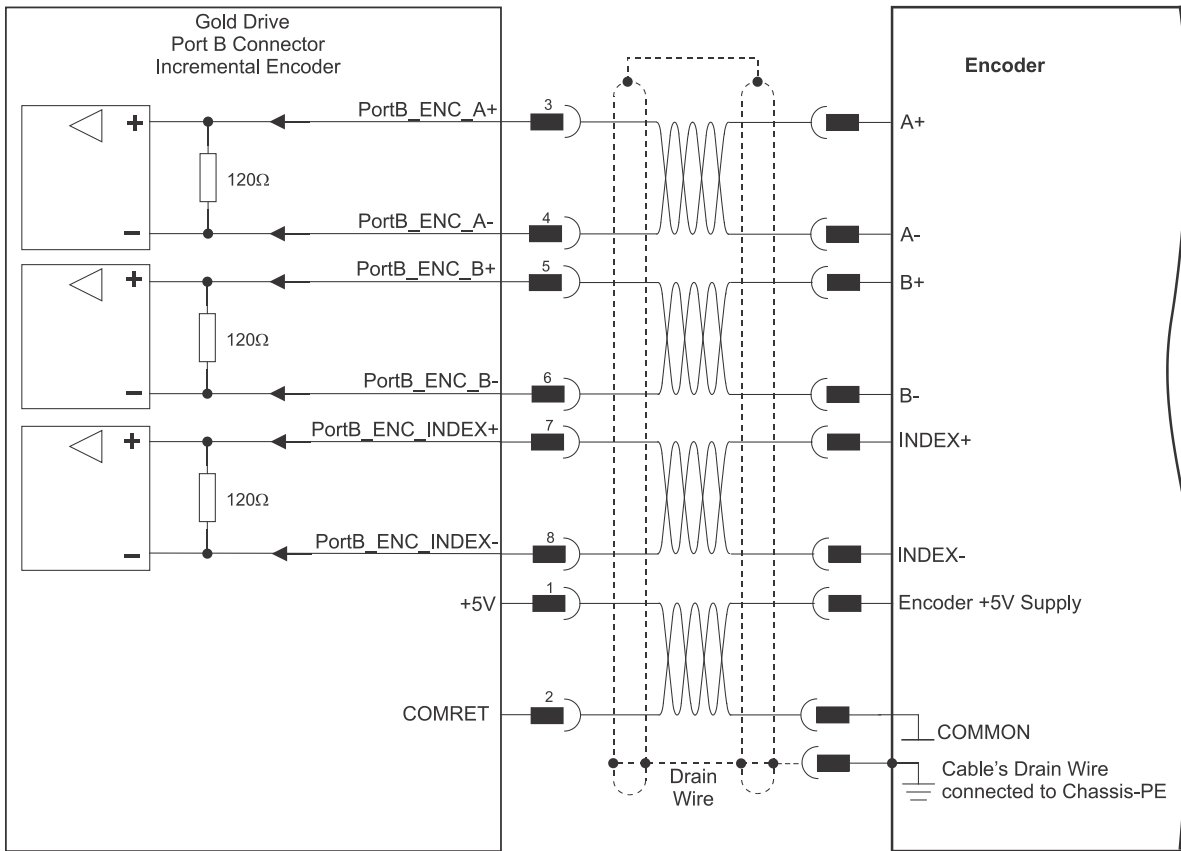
Gold Drive
Port B Connector
Incremental Encoder

Encoder

+
–
120Ω
PortB_ENC_A+
3
A+
PortB_ENC_A-
4
A-

+
–
120Ω
PortB_ENC_B+
5
B+
PortB_ENC_B-
6
B-

+
–
120Ω
PortB_ENC_INDEX+
7
INDEX+
PortB_ENC_INDEX-
8
INDEX-

+5V
1
Encoder +5V Supply

COMRET
2
COMMON

Drain
Wire

Cable's Drain Wire
connected to Chassis-PE